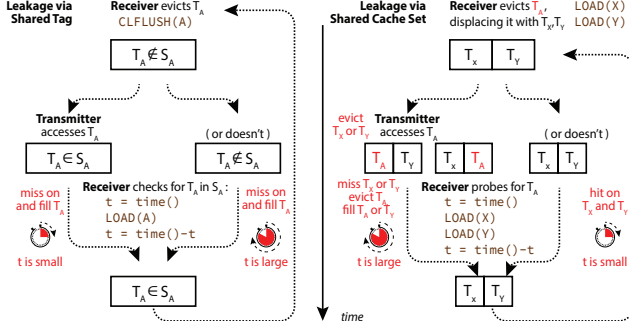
Leakage via Shared Tag

Receiver evicts $T_A$
CLFLUSH(A)

$T_A \notin S_A$

Transmitter accesses $T_A$

( or doesn't )

$T_A \in S_A$

$T_A \notin S_A$

miss on and fill $T_A$

Receiver checks for $T_A$ in $S_A$:
t = time()
LOAD(A)
t = time()-t

miss on and fill $T_A$

t is small

t is large

$T_A \in S_A$

Leakage via Shared Cache Set

time

Receiver evicts $T_A$, LOAD(X) displacing it with $T_X$,$T_Y$ LOAD(Y)

$T_X$ | $T_Y$

Transmitter accesses $T_A$

( or doesn't )

evict $T_X$ or $T_Y$

$T_A$ | $T_Y$

$T_X$ | $T_A$

$T_X$ | $T_Y$

miss $T_X$ or $T_Y$
evict $T_A$
fill $T_A$ or $T_Y$

Receiver probes for $T_A$
t = time()
LOAD(X)
LOAD(Y)
t = time()-t

hit on $T_X$ and $T_Y$

t is large

t is small

$T_X$ | $T_Y$